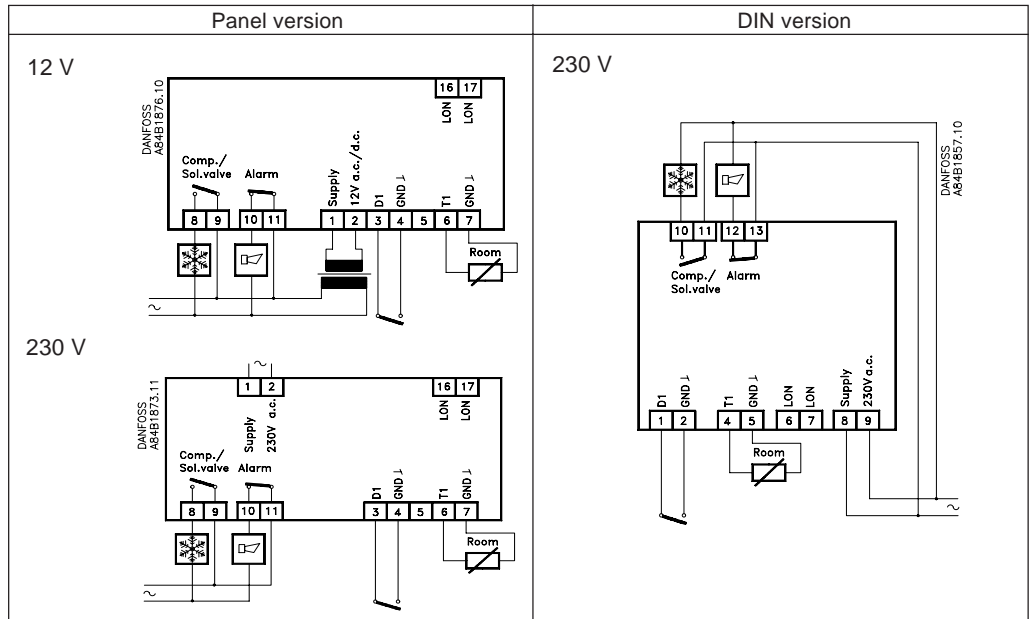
| Panel version | DIN version |
|---|---|
| 12 V | 230 V |

12 V

DANFOSS A84B1876.10

16 17
LON LON

Comp./ Sol.valve Alarm

Supply 12V a.c./d.c.
D1 GND ⊥ T1 GND ⊥

8 9 10 11 1 2 3 4 5 6 7

Room

~

230 V

~

1 2

DANFOSS A84B1873.11

Supply 230V a.c.

16 17
LON LON

Comp./ Sol.valve Alarm

D1 GND ⊥ T1 GND ⊥

8 9 10 11 3 4 5 6 7

Room

~

230 V

DANFOSS A84B1857.10

10 11 12 13

Comp./ Sol.valve Alarm

D1 GND ⊥ T1 GND ⊥ LON LON Supply 230V a.c.

1 2 4 5 6 7 8 9

Room

~